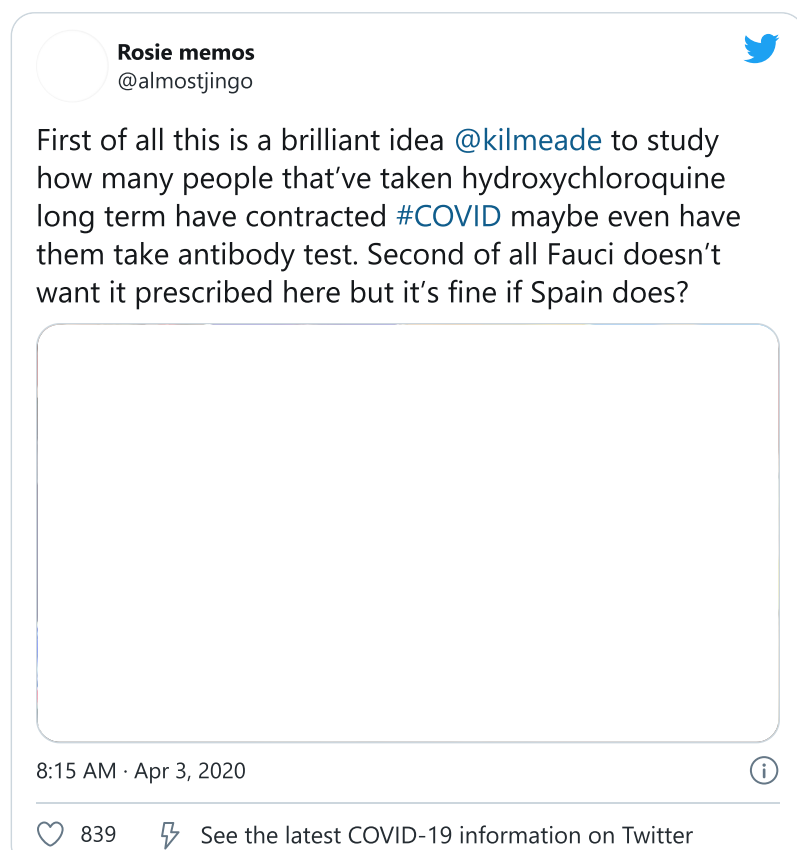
Rosie memos
@almostjingo

First of all this is a brilliant idea @kilmeade to study how many people that've taken hydroxychloroquine long term have contracted #COVID maybe even have them take antibody test. Second of all Fauci doesn't want it prescribed here but it's fine if Spain does?

8:15 AM · Apr 3, 2020

839 See the latest COVID-19 information on Twitter